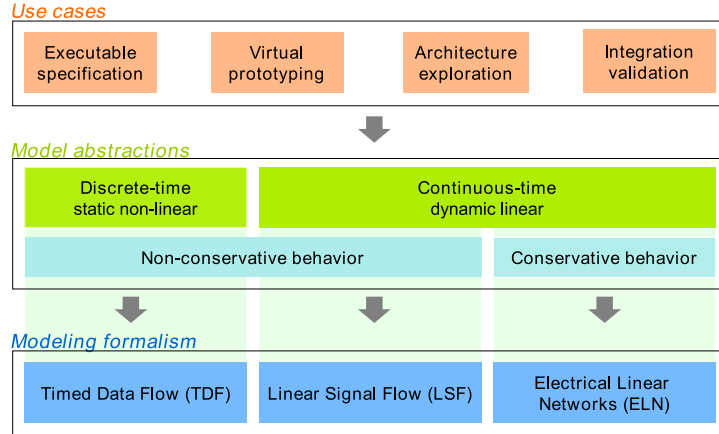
Use cases

Executable specification

Virtual prototyping

Architecture exploration

Integration validation

Model abstractions

Discrete-time static non-linear

Continuous-time dynamic linear

Non-conservative behavior

Conservative behavior

Modeling formalism

Timed Data Flow (TDF)

Linear Signal Flow (LSF)

Electrical Linear Networks (ELN)